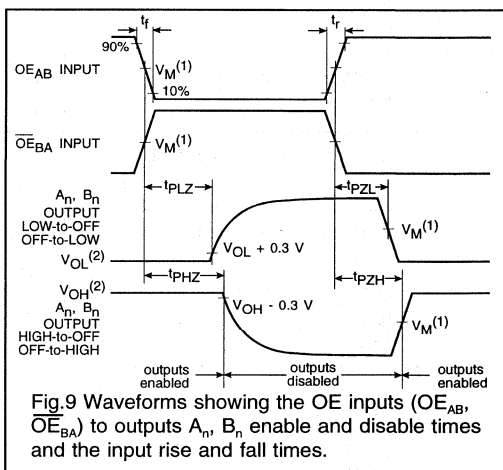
$t_f$

$t_r$

90%

$OE_{AB}$ INPUT

$V_M^{(1)}$

10%

$\overline{OE}_{BA}$ INPUT

$V_M^{(1)}$

$A_n$, $B_n$ OUTPUT LOW-to-OFF OFF-to-LOW

$t_{PLZ}$

$t_{PZL}$

$V_M^{(1)}$

$V_{OL}^{(2)}$

$V_{OL}$ + 0.3 V

$t_{PHZ}$

$t_{PZH}$

$V_{OH}^{(2)}$

$V_{OH}$ - 0.3 V

$A_n$, $B_n$ OUTPUT HIGH-to-OFF OFF-to-HIGH

$V_M^{(1)}$

outputs enabled

outputs disabled

outputs enabled

Fig.9 Waveforms showing the OE inputs ($OE_{AB}$, $\overline{OE}_{BA}$) to outputs $A_n$, $B_n$ enable and disable times and the input rise and fall times.